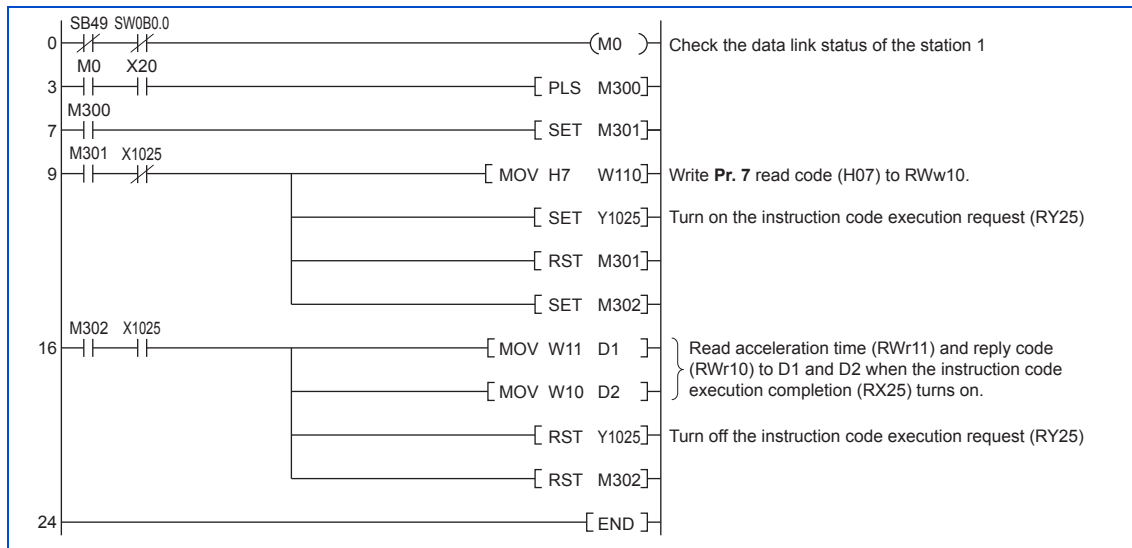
SB49 SW0B0.0
0 (M0) Check the data link status of the station 1
M0 X20
3 [ PLS M300]
M300
7 [ SET M301]
M301 X1025
9 [ MOV H7 W110] Write **Pr. 7** read code (H07) to RWw10.
[ SET Y1025] Turn on the instruction code execution request (RY25)
[ RST M301]
[ SET M302]
M302 X1025
16 [ MOV W11 D1 ] Read acceleration time (RWr11) and reply code (RWr10) to D1 and D2 when the instruction code execution completion (RX25) turns on.
[ MOV W10 D2 ]
[ RST Y1025] Turn off the instruction code execution request (RY25)
[ RST M302]
24 [ END ]